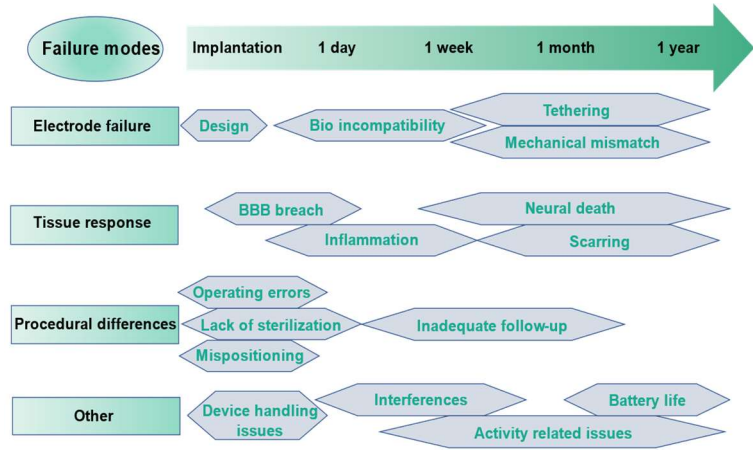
Failure modes

Implantation 1 day 1 week 1 month 1 year

Electrode failure
Design
Bio incompatibility
Tethering
Mechanical mismatch

Tissue response
BBB breach
Neural death
Inflammation
Scarring

Procedural differences
Operating errors
Lack of sterilization
Inadequate follow-up
Mispositioning

Other
Device handling issues
Interferences
Battery life
Activity related issues